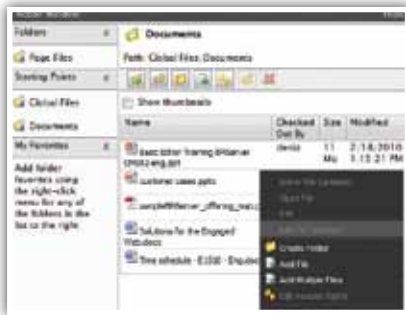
Folders
Page Files
Starting Points
Global Files
Documents
My Favorites
Add folder favorites using the right-click menu for any of the folders in the list to the right.

Documents
Path: Global Files: Documents
Show thumbnails
| Name | Checked Out By | Size | Modified |
|---|---|---|---|
| basic bitter Training Webserver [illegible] eng.ppt | david | 11 Mb | 2.18.2010 1.15.21 PM |
| customer cases.pptx | | | |
| sampleWebserver_offering_ma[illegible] | | | |
| Solutions for the Engaged Websites | | | |
| Time schedule - E100 - Enquet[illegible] | | | |

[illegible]
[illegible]
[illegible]
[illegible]
Create Folder
Add File
Add Multiple Files
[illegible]